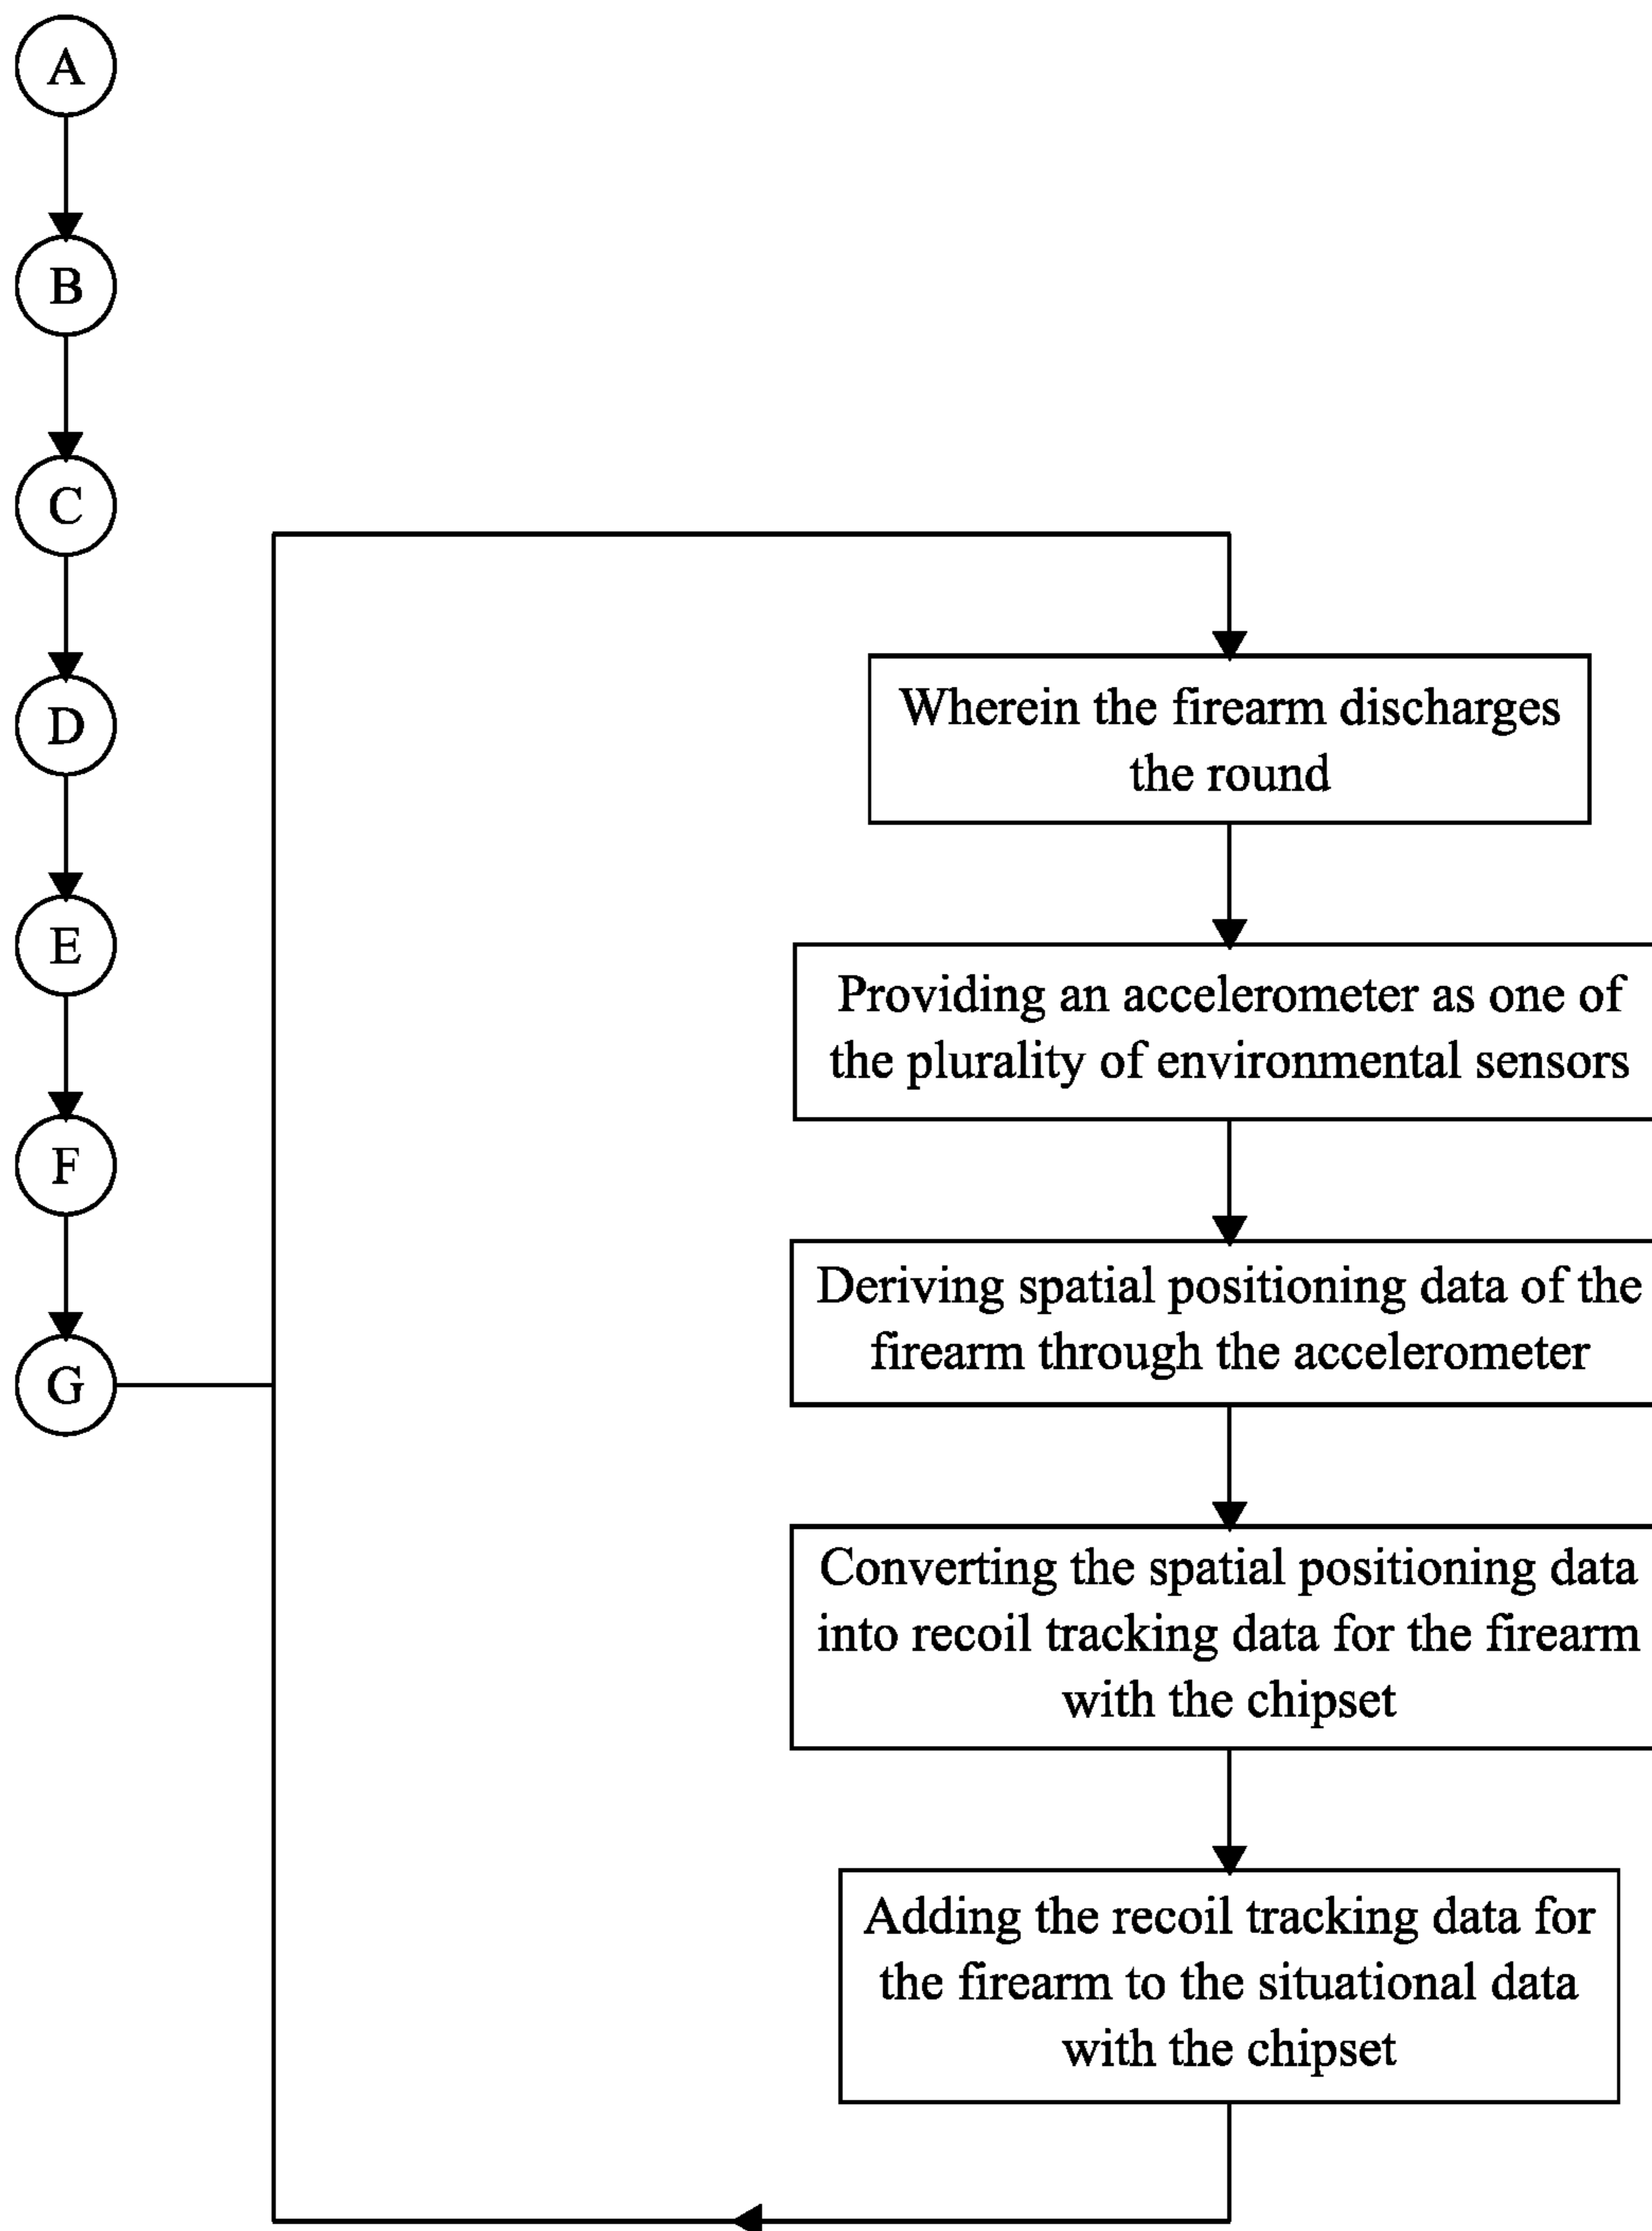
A

B

C

D

E

F

G

Wherein the firearm discharges the round

Providing an accelerometer as one of the plurality of environmental sensors

Deriving spatial positioning data of the firearm through the accelerometer

Converting the spatial positioning data into recoil tracking data for the firearm with the chipset

Adding the recoil tracking data for the firearm to the situational data with the chipset